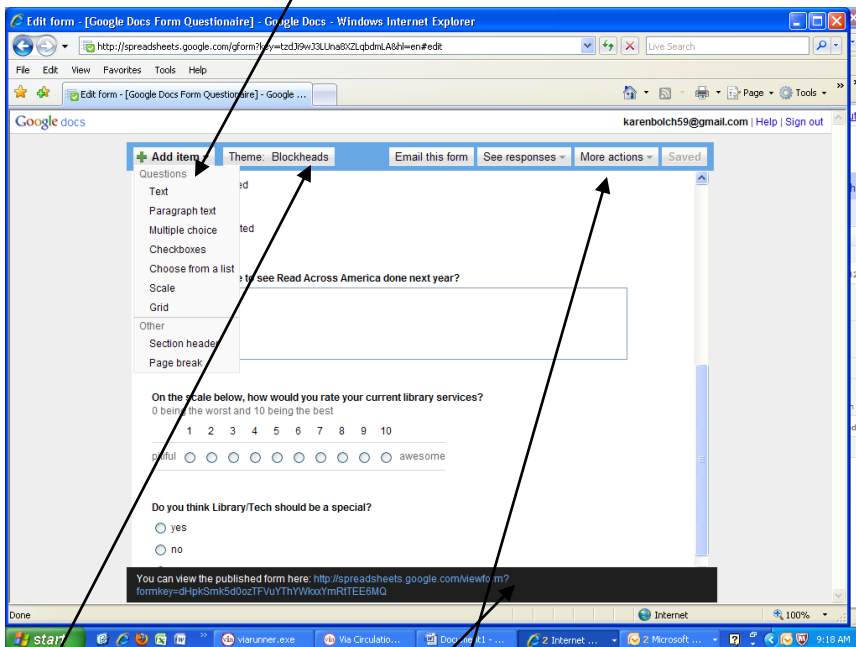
Edit form - [Google Docs Form Questionaire] - Google Docs - Windows Internet Explorer

http://spreadsheets.google.com/gform?key=tzdJ9wJ3LUna8XZLqbdmLA&hl=en#edit

Live Search

File Edit View Favorites Tools Help

Edit form - [Google Docs Form Questionaire] - Google ...

Page ▾ Tools ▾

Google docs

karenbolch59@gmail.com | Help | Sign out

Add item ▾ Theme: Blockheads Email this form See responses ▾ More actions ▾ Saved

Questions
Text
Paragraph text
Multiple choice
Checkboxes
Choose from a list
Scale
Grid
Other
Section header
Page break

ed

ted

e to see Read Across America done next year?

On the scale below, how would you rate your current library services?
0 being the worst and 10 being the best

1 2 3 4 5 6 7 8 9 10

pitiful awesome

Do you think Library/Tech should be a special?

yes

no

You can view the published form here: http://spreadsheets.google.com/viewform?formkey=dHpkSmk5d0ozTFVuYThYWkxxYmRtTEE6MQ

Done

Internet

100%

start

viarunner.exe

Via Circulatio...

Document1 - ...

2 Internet ...

2 Microsoft ...

9:18 AM